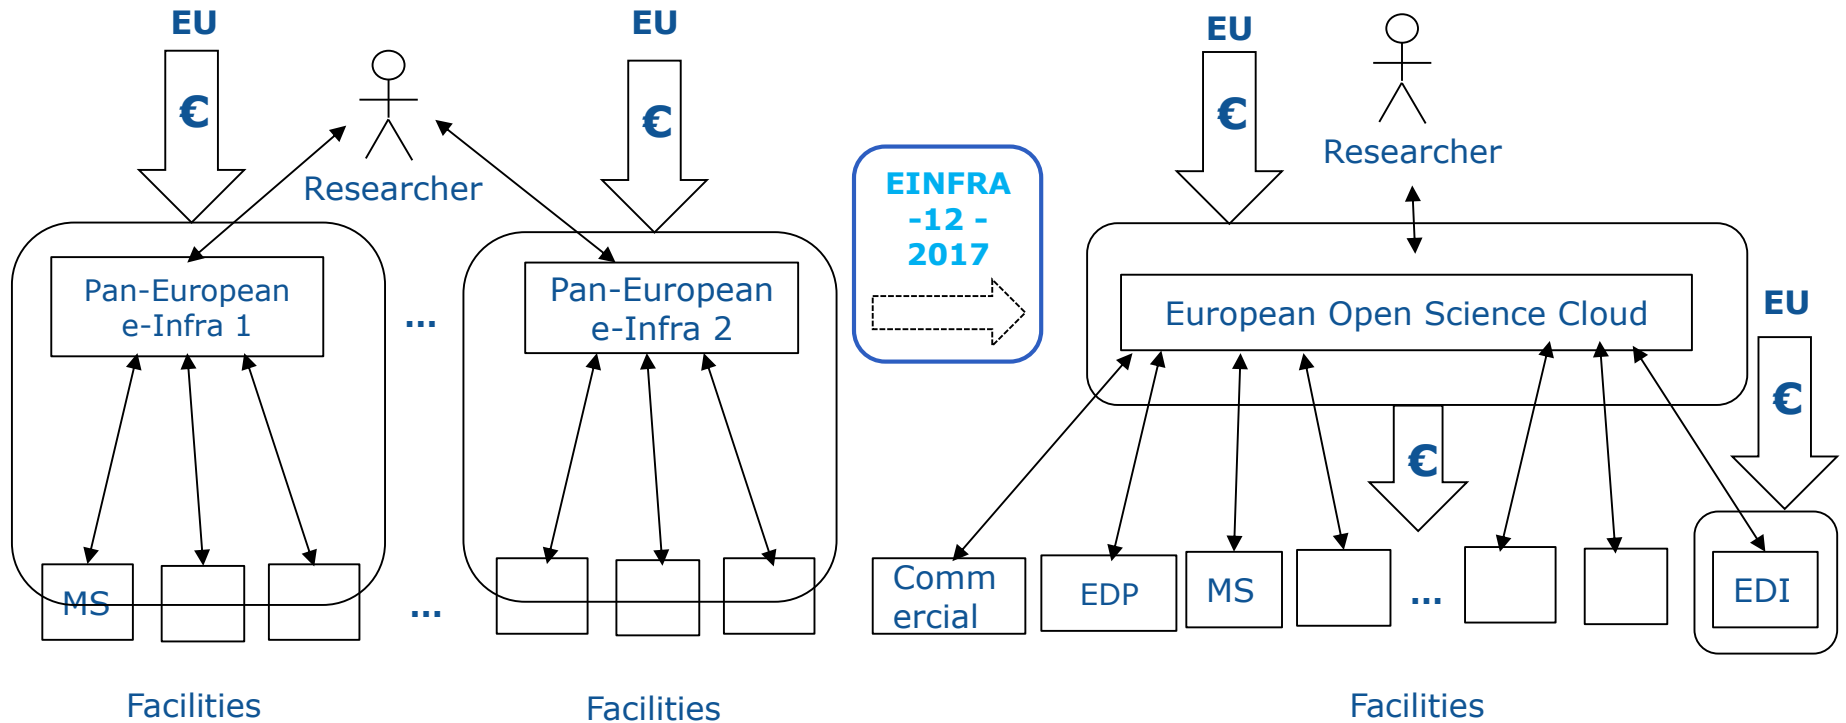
EU

€

Researcher

EU

€

Pan-European e-Infra 1

...

Pan-European e-Infra 2

MS

...

Facilities

Facilities

EINFRA -12 - 2017

EU

€

Researcher

European Open Science Cloud

EU

€

€

Comm ercial

EDP

MS

...

EDI

Facilities